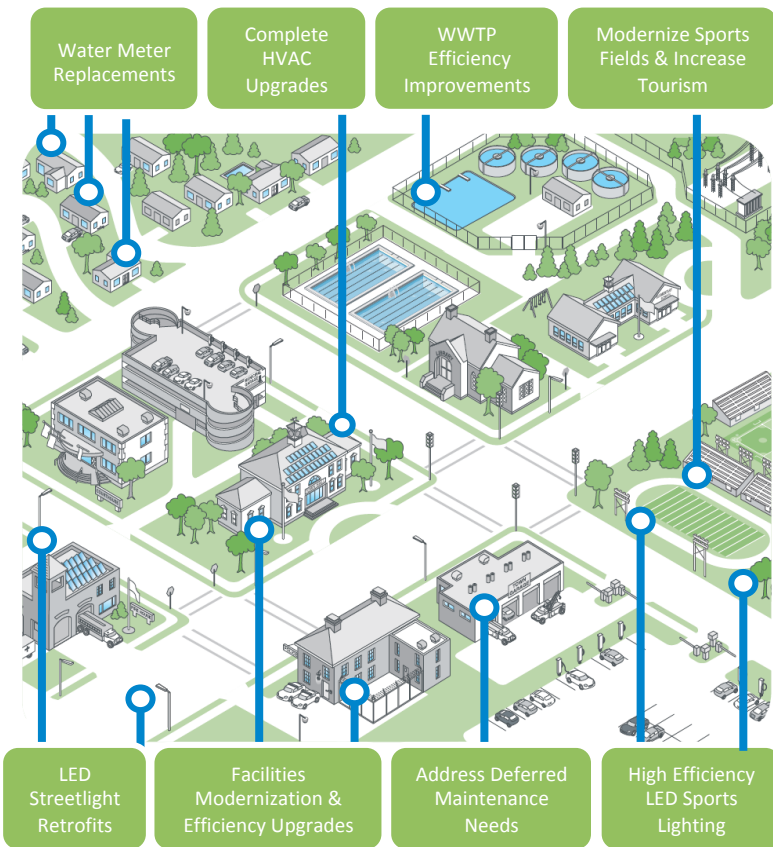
Water Meter Replacements

Complete HVAC Upgrades

WWTP Efficiency Improvements

Modernize Sports Fields & Increase Tourism

LED Streetlight Retrofits

Facilities Modernization & Efficiency Upgrades

Address Deferred Maintenance Needs

High Efficiency LED Sports Lighting